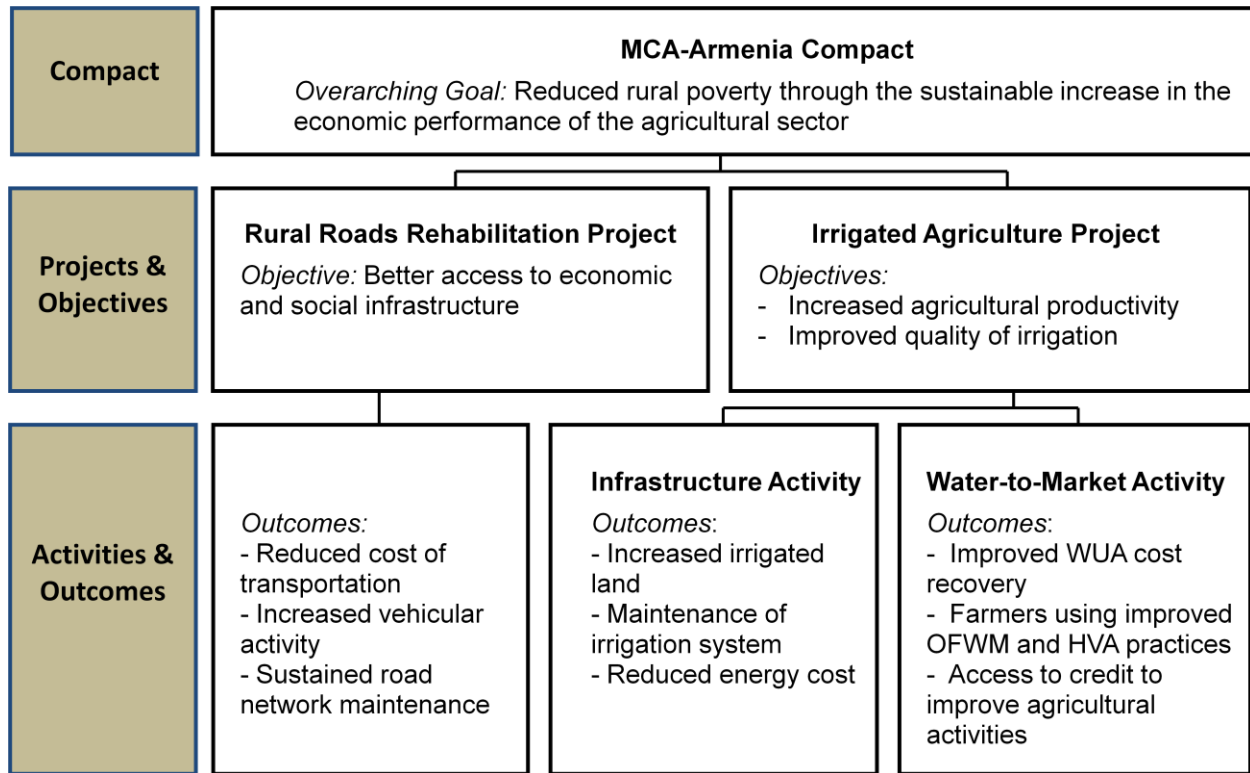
Compact

MCA-Armenia Compact

Overarching Goal: Reduced rural poverty through the sustainable increase in the economic performance of the agricultural sector

Projects & Objectives

Rural Roads Rehabilitation Project

Objective: Better access to economic and social infrastructure

Irrigated Agriculture Project

Objectives:
- Increased agricultural productivity
- Improved quality of irrigation

Activities & Outcomes

Outcomes:
- Reduced cost of transportation
- Increased vehicular activity
- Sustained road network maintenance

Infrastructure Activity

Outcomes:
- Increased irrigated land
- Maintenance of irrigation system
- Reduced energy cost

Water-to-Market Activity

Outcomes:
- Improved WUA cost recovery
- Farmers using improved OFWM and HVA practices
- Access to credit to improve agricultural activities